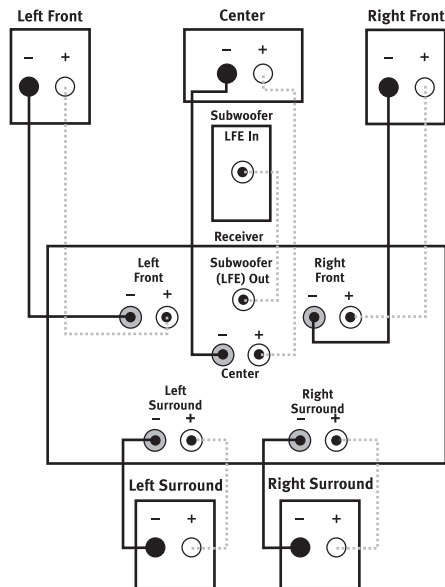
Left Front

–  +

Center

–  +

Right Front

–  +

Subwoofer

LFE In

Receiver

Left Front

–  +

Subwoofer (LFE) Out

Right Front

–  +

–  +

Center

Left Surround

–  +

Right Surround

–  +

Left Surround

–  +

Right Surround

–  +